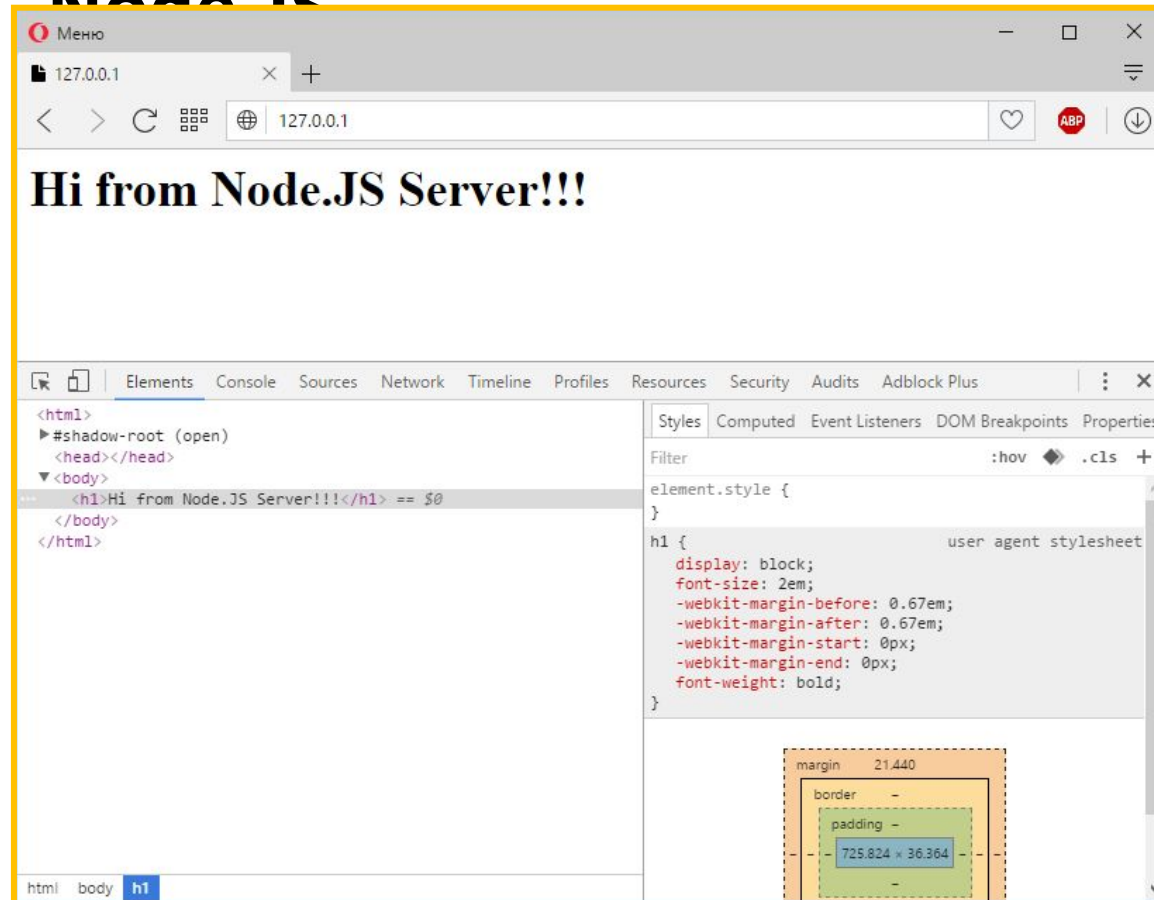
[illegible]

Меню

127.0.0.1

127.0.0.1

ABP

Hi from Node.JS Server!!!

Elements Console Sources Network Timeline Profiles Resources Security Audits Adblock Plus

<html>
▶#shadow-root (open)
<head></head>
▼<body>
<h1>Hi from Node.JS Server!!!</h1> == $0
</body>
</html>

Styles Computed Event Listeners DOM Breakpoints Properties

Filter :hov .cls +

element.style {
}

h1 { user agent stylesheet
display: block;
font-size: 2em;
-webkit-margin-before: 0.67em;
-webkit-margin-after: 0.67em;
-webkit-margin-start: 0px;
-webkit-margin-end: 0px;
font-weight: bold;
}

margin 21.440
border –
padding –
– – – 725.824 × 36.364 – – –
–

html body h1